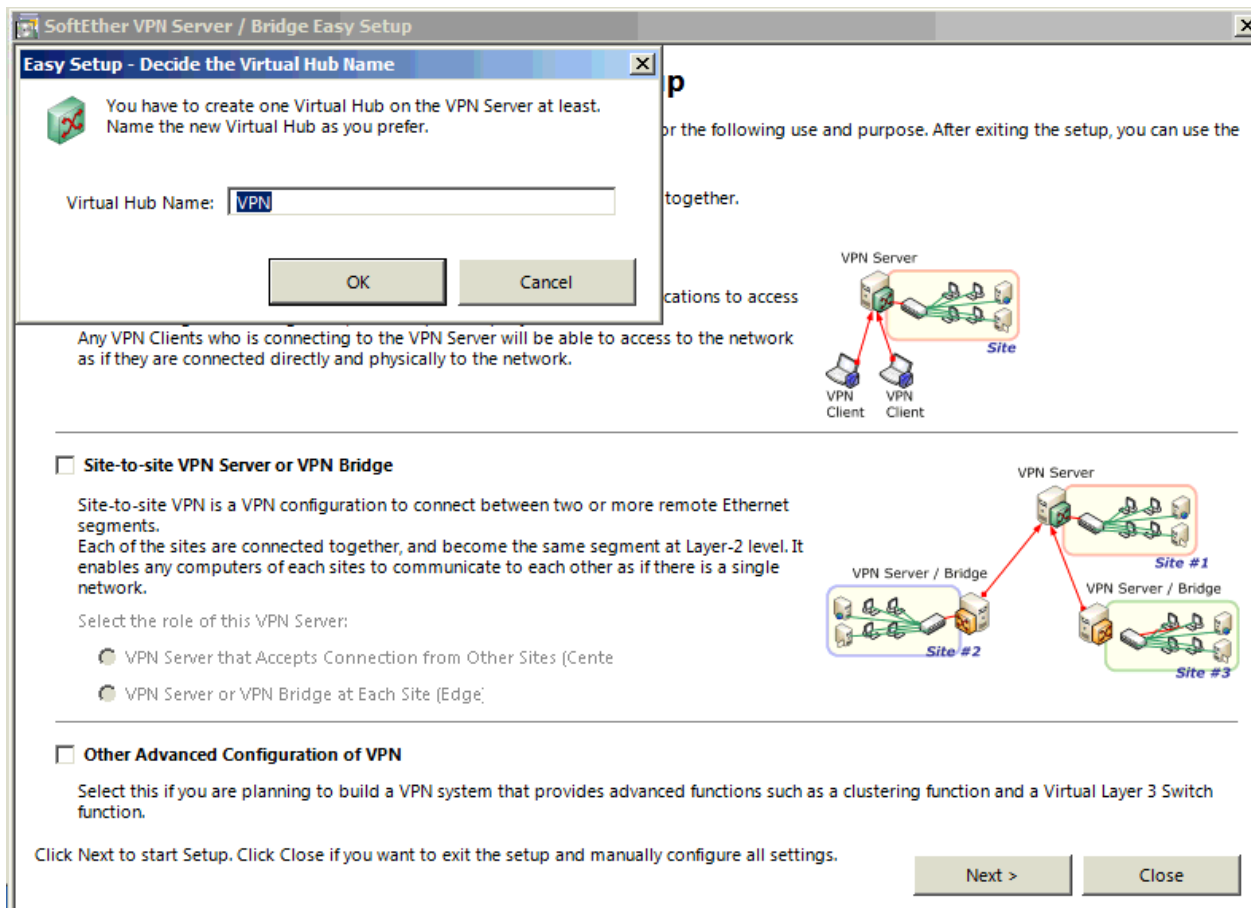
SoftEther VPN Server / Bridge Easy Setup

Easy Setup - Decide the Virtual Hub Name

You have to create one Virtual Hub on the VPN Server at least. Name the new Virtual Hub as you prefer.

Virtual Hub Name: VPN

OK

Cancel

p

or the following use and purpose. After exiting the setup, you can use the

together.

cations to access

Any VPN Clients who is connecting to the VPN Server will be able to access to the network as if they are connected directly and physically to the network.

VPN Server

Site

VPN Client

VPN Client

Site-to-site VPN Server or VPN Bridge

Site-to-site VPN is a VPN configuration to connect between two or more remote Ethernet segments.
Each of the sites are connected together, and become the same segment at Layer-2 level. It enables any computers of each sites to communicate to each other as if there is a single network.

Select the role of this VPN Server:

VPN Server that Accepts Connection from Other Sites (Cente

VPN Server or VPN Bridge at Each Site (Edge)

VPN Server

Site #1

VPN Server / Bridge

Site #2

VPN Server / Bridge

Site #3

Other Advanced Configuration of VPN

Select this if you are planning to build a VPN system that provides advanced functions such as a clustering function and a Virtual Layer 3 Switch function.

Click Next to start Setup. Click Close if you want to exit the setup and manually configure all settings.

Next >

Close